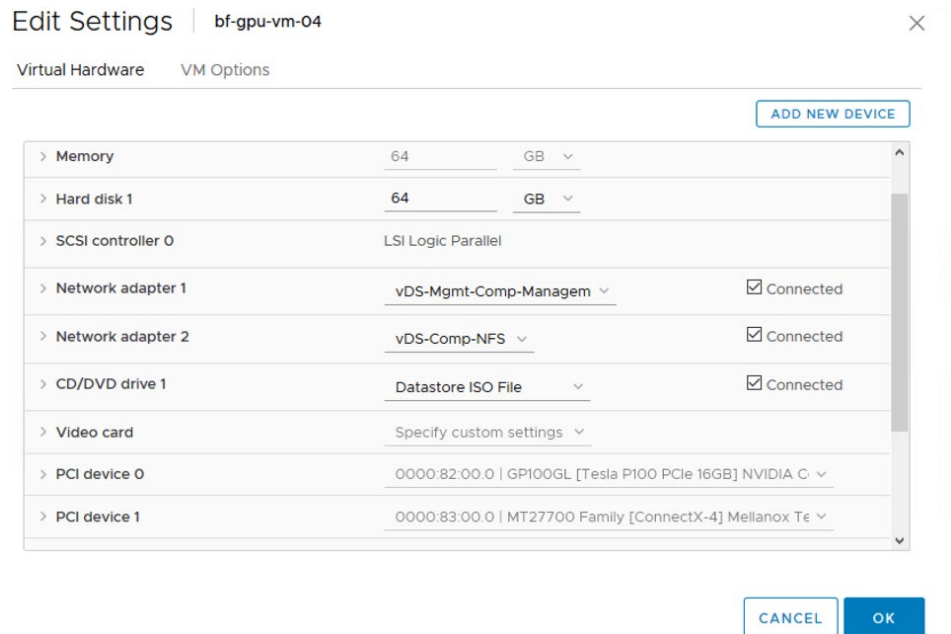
Edit Settings | bf-gpu-vm-04

×

Virtual Hardware VM Options

ADD NEW DEVICE

| | | |
|---|---|---|
| > Memory | 64 GB | |
| > Hard disk 1 | 64 GB | |
| > SCSI controller 0 | LSI Logic Parallel | |
| > Network adapter 1 | vDS-Mgmt-Comp-Managem | ☑ Connected |
| > Network adapter 2 | vDS-Comp-NFS | ☑ Connected |
| > CD/DVD drive 1 | Datastore ISO File | ☑ Connected |
| > Video card | Specify custom settings | |
| > PCI device 0 | 0000:82:00.0 \| GP100GL [Tesla P100 PCIe 16GB] NVIDIA C | |
| > PCI device 1 | 0000:83:00.0 \| MT27700 Family [ConnectX-4] Mellanox Te | |

CANCEL OK